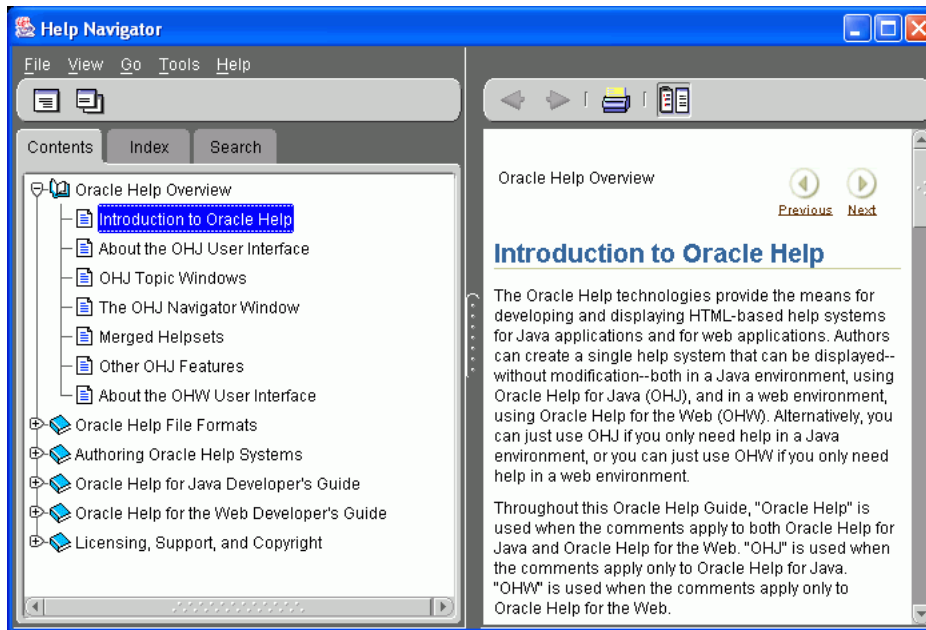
Help Navigator

File View Go Tools Help

Contents Index Search

Oracle Help Overview
Introduction to Oracle Help
About the OHJ User Interface
OHJ Topic Windows
The OHJ Navigator Window
Merged Helpsets
Other OHJ Features
About the OHW User Interface
Oracle Help File Formats
Authoring Oracle Help Systems
Oracle Help for Java Developer's Guide
Oracle Help for the Web Developer's Guide
Licensing, Support, and Copyright

Oracle Help Overview

Previous Next

Introduction to Oracle Help

The Oracle Help technologies provide the means for developing and displaying HTML-based help systems for Java applications and for web applications. Authors can create a single help system that can be displayed--without modification--both in a Java environment, using Oracle Help for Java (OHJ), and in a web environment, using Oracle Help for the Web (OHW). Alternatively, you can just use OHJ if you only need help in a Java environment, or you can just use OHW if you only need help in a web environment.

Throughout this Oracle Help Guide, "Oracle Help" is used when the comments apply to both Oracle Help for Java and Oracle Help for the Web. "OHJ" is used when the comments apply only to Oracle Help for Java. "OHW" is used when the comments apply only to Oracle Help for the Web.